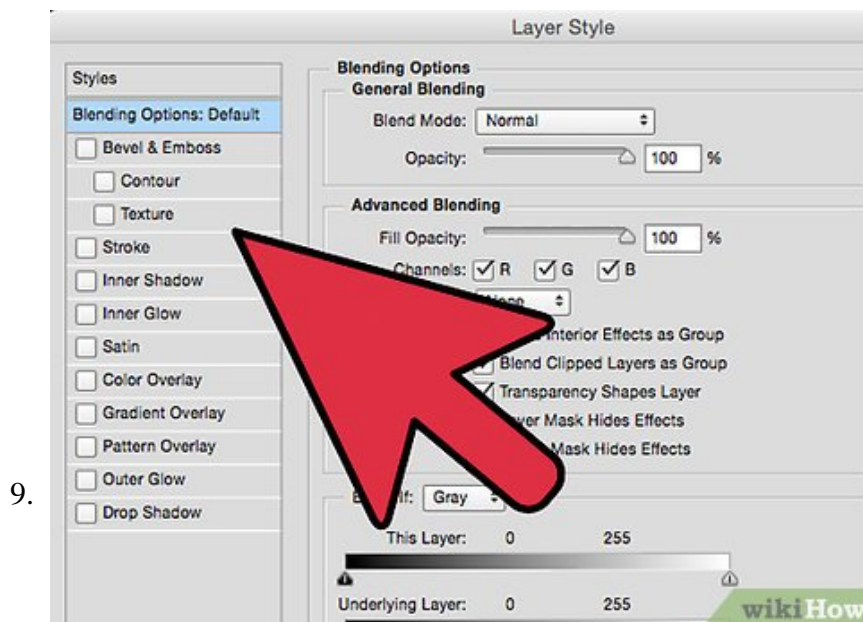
9.

Layer Style

Styles
Blending Options: Default
Bevel & Emboss
Contour
Texture
Stroke
Inner Shadow
Inner Glow
Satin
Color Overlay
Gradient Overlay
Pattern Overlay
Outer Glow
Drop Shadow

Blending Options
General Blending
Blend Mode: Normal
Opacity: 100 %

Advanced Blending
Fill Opacity: 100 %
Channels: R G B
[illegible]
Interior Effects as Group
Blend Clipped Layers as Group
Transparency Shapes Layer
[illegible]yer Mask Hides Effects
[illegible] Mask Hides Effects

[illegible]f: Gray
This Layer: 0 255
Underlying Layer: 0 255

wikiHow